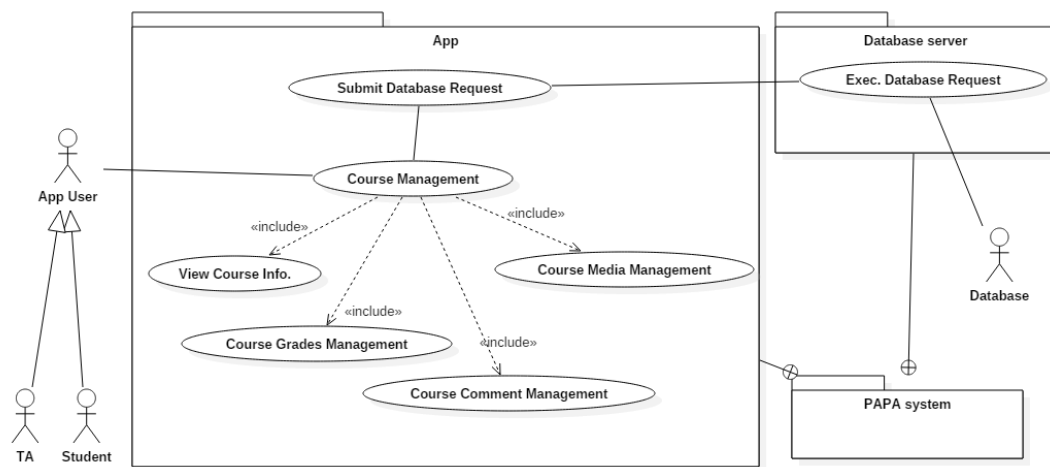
App

Submit Database Request

Course Management

«include»

«include»

View Course Info.

Course Media Management

«include»

Course Grades Management

«include»

Course Comment Management

App User

TA

Student

Database server

Exec. Database Request

Database

PAPA system